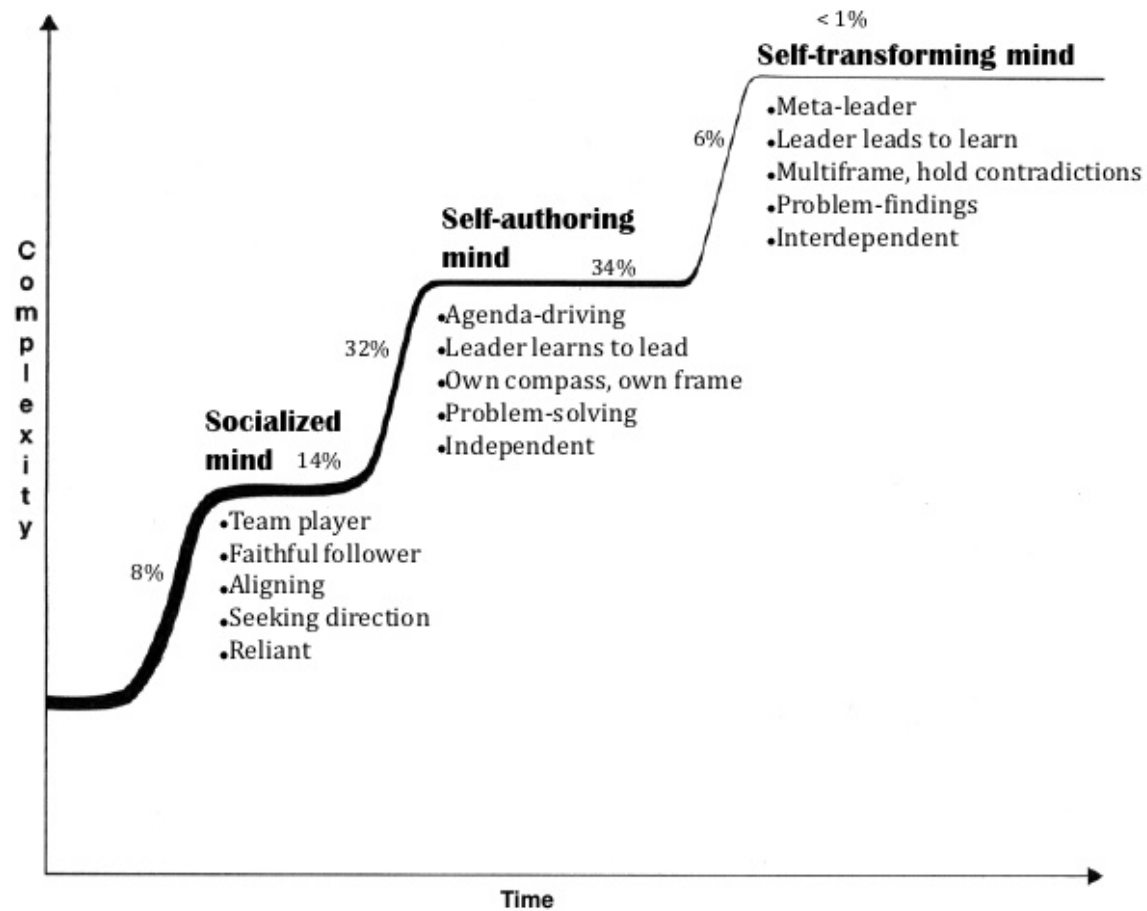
< 1%

Self-transforming mind

•Meta-leader
•Leader leads to learn
•Multiframe, hold contradictions
•Problem-findings
•Interdependent

6%

Self-authoring mind

34%

•Agenda-driving
•Leader learns to lead
•Own compass, own frame
•Problem-solving
•Independent

32%

Socialized mind

14%

•Team player
•Faithful follower
•Aligning
•Seeking direction
•Reliant

8%

Complexity

Time